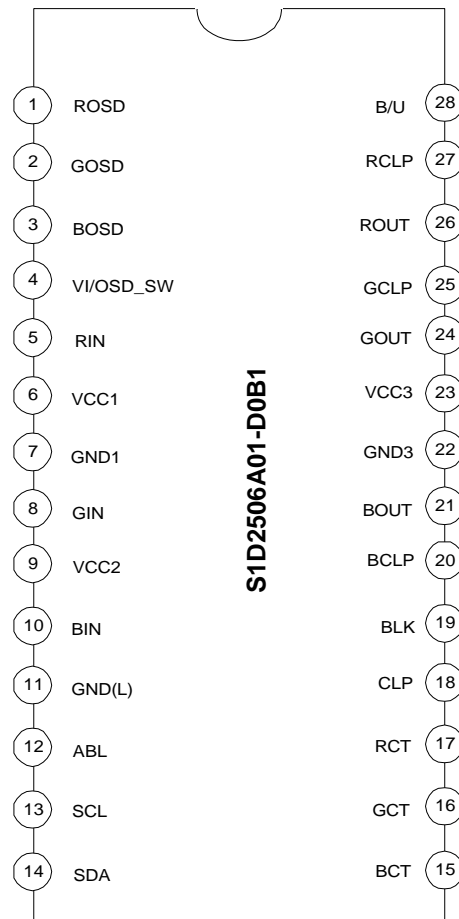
1 ROSD
2 GOSD
3 BOSD
4 VI/OSD_SW
5 RIN
6 VCC1
7 GND1
8 GIN
9 VCC2
10 BIN
11 GND(L)
12 ABL
13 SCL
14 SDA

S1D2506A01-D0B1

B/U 28
RCLP 27
ROUT 26
GCLP 25
GOUT 24
VCC3 23
GND3 22
BOUT 21
BCLP 20
BLK 19
CLP 18
RCT 17
GCT 16
BCT 15